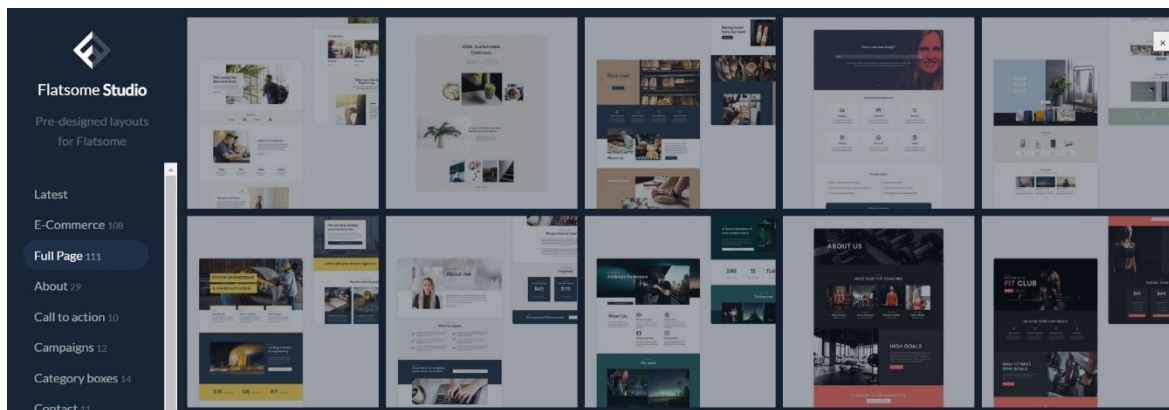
Flatsome Studio

Pre-designed layouts for Flatsome

Latest

E-Commerce 108

Full Page 111

About 29

Call to action 10

Campaigns 12

Category boxes 14

Contact 11

×

ABOUT US

FIT CLUB

HIGH GOALS

About me

How can we help?